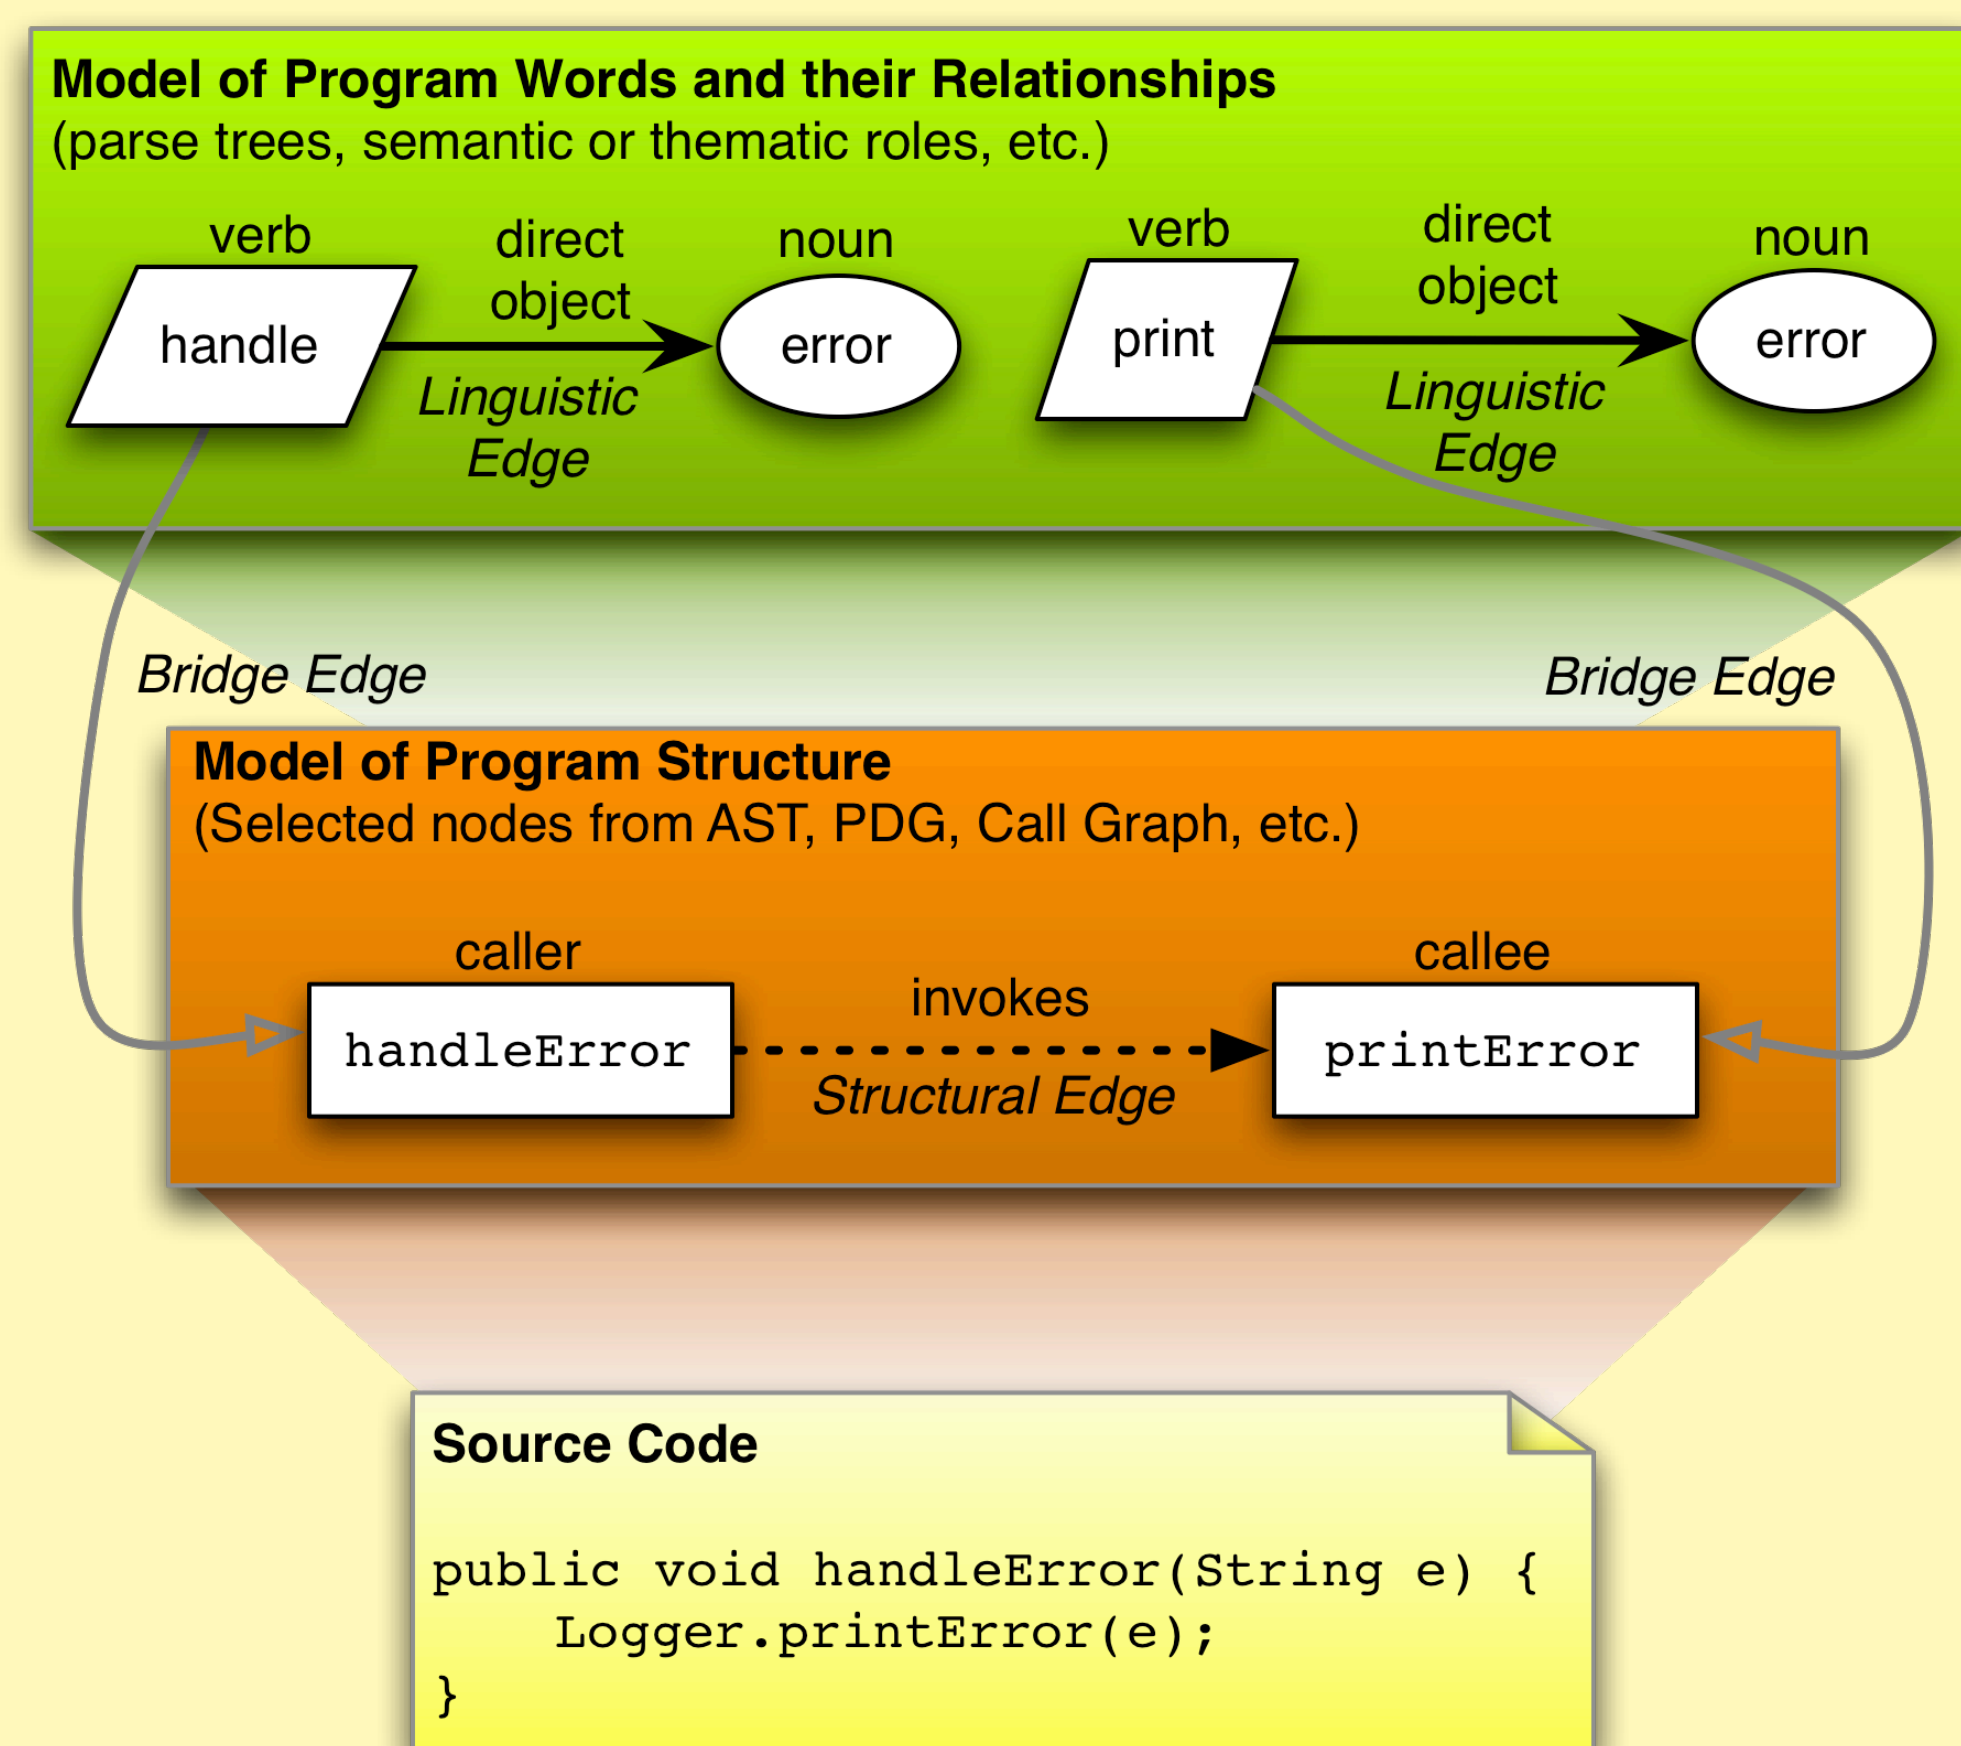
Model of Program Words and their Relationships
(parse trees, semantic or thematic roles, etc.)

verb
handle
direct object
Linguistic Edge
noun
error

verb
print
direct object
Linguistic Edge
noun
error

Bridge Edge

Bridge Edge

Model of Program Structure
(Selected nodes from AST, PDG, Call Graph, etc.)

caller
handleError
invokes
Structural Edge
callee
printError

Source Code

public void handleError(String e) {
    Logger.printError(e);
}